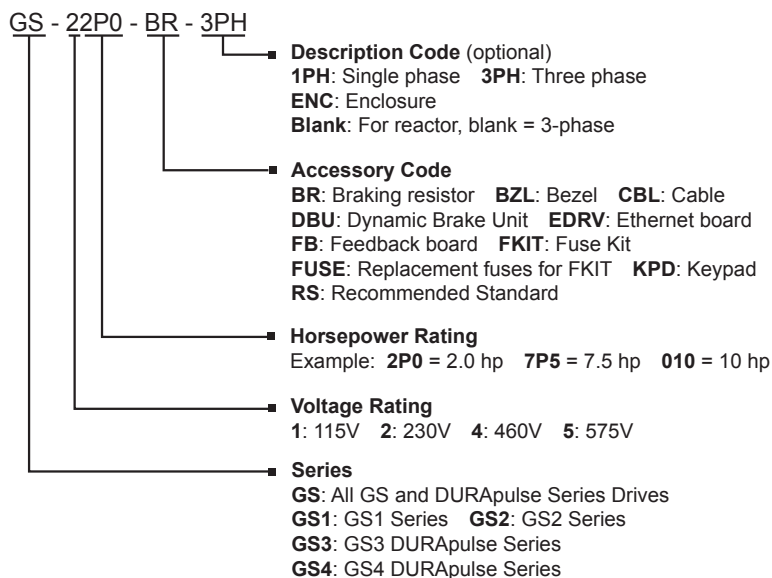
GS - 22P0 - BR - 3PH

Description Code (optional)
1PH: Single phase 3PH: Three phase
ENC: Enclosure
Blank: For reactor, blank = 3-phase

Accessory Code
BR: Braking resistor BZL: Bezel CBL: Cable
DBU: Dynamic Brake Unit EDRV: Ethernet board
FB: Feedback board FKIT: Fuse Kit
FUSE: Replacement fuses for FKIT KPD: Keypad
RS: Recommended Standard

Horsepower Rating
Example: 2P0 = 2.0 hp 7P5 = 7.5 hp 010 = 10 hp

Voltage Rating
1: 115V 2: 230V 4: 460V 5: 575V

Series
GS: All GS and DURApulse Series Drives
GS1: GS1 Series GS2: GS2 Series
GS3: GS3 DURApulse Series
GS4: GS4 DURApulse Series